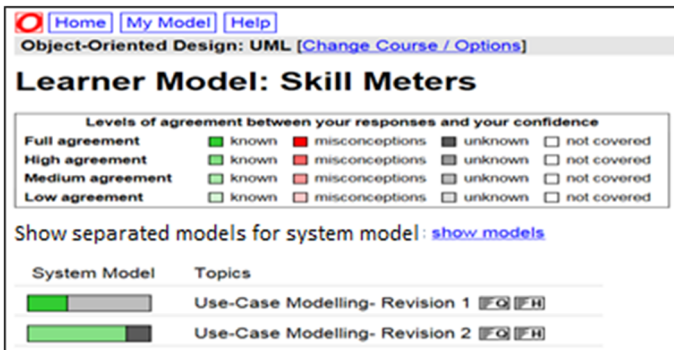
Home My Model Help

Object-Oriented Design: UML [Change Course / Options]

Learner Model: Skill Meters

Levels of agreement between your responses and your confidence

| | | | | |
|---|---|---|---|---|
| Full agreement | known | misconceptions | unknown | not covered |
| High agreement | known | misconceptions | unknown | not covered |
| Medium agreement | known | misconceptions | unknown | not covered |
| Low agreement | known | misconceptions | unknown | not covered |

Show separated models for system model: show models

| System Model | Topics |
|---|---|
| | Use-Case Modelling- Revision 1 FQ FH |
| | Use-Case Modelling- Revision 2 FQ FH |